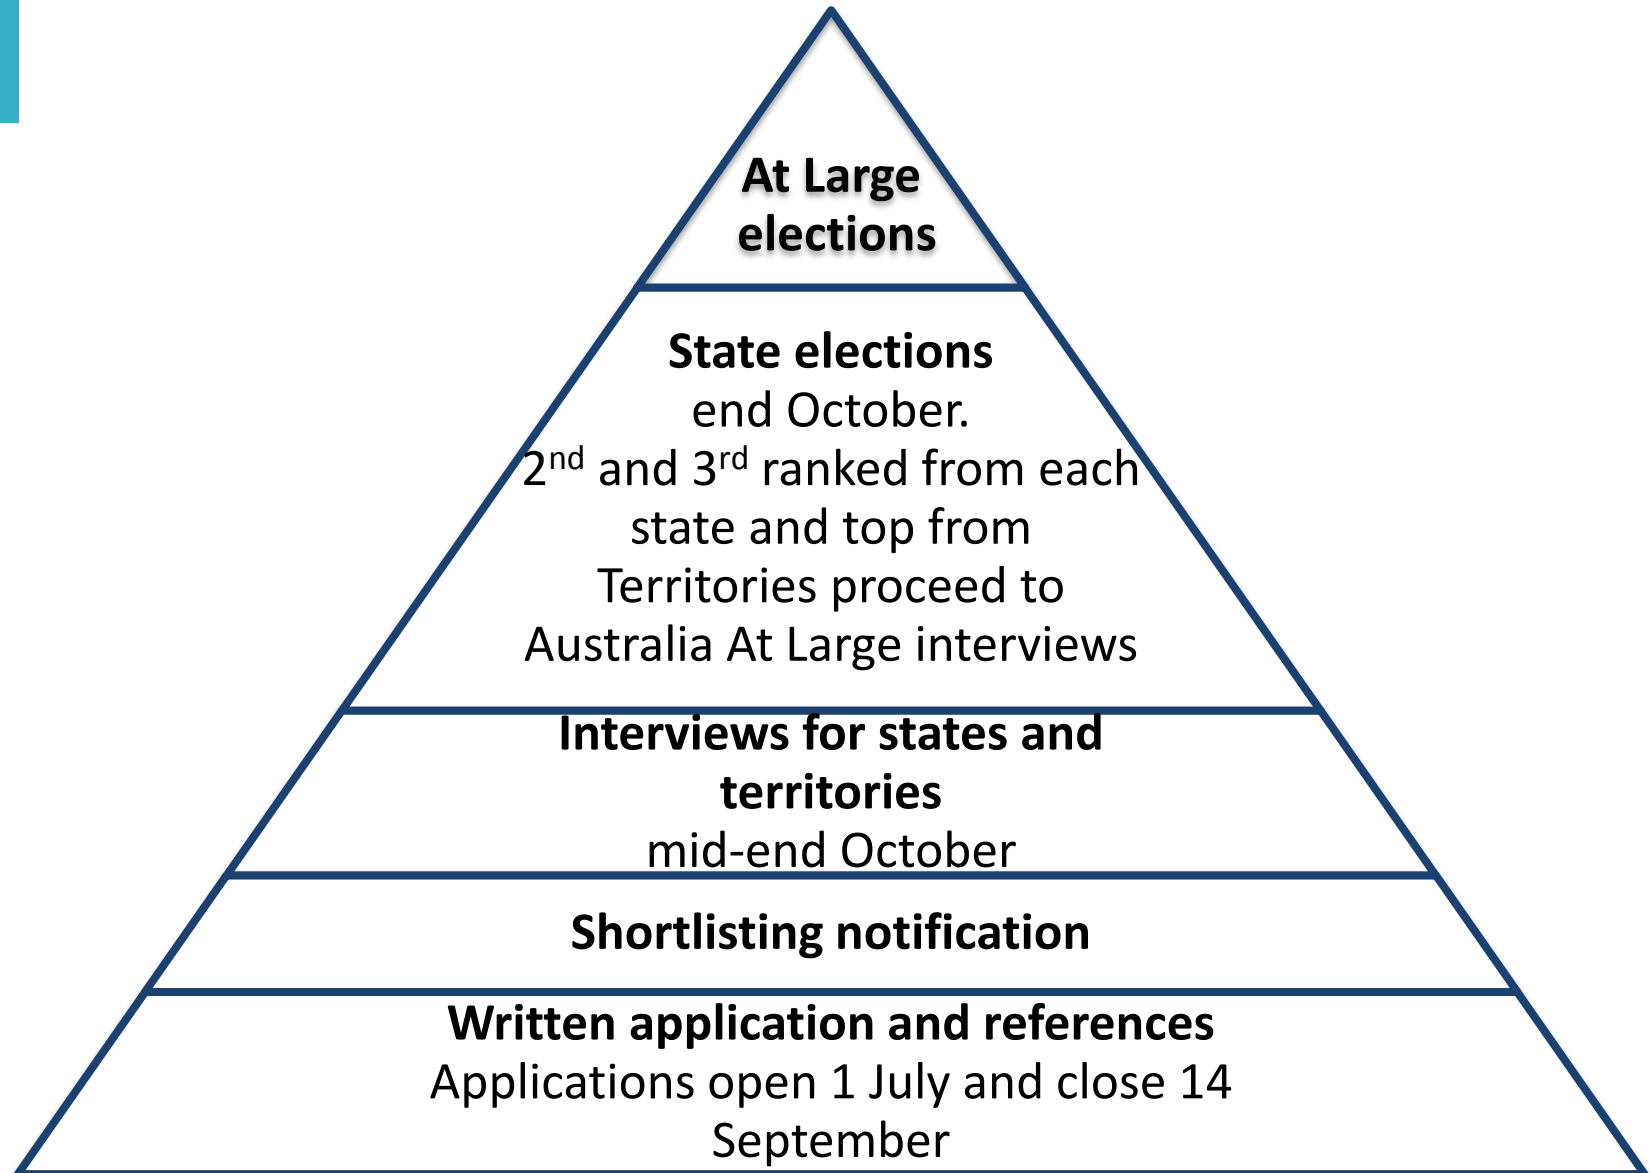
At Large elections

State elections
end October.
2$^{nd}$ and 3$^{rd}$ ranked from each state and top from Territories proceed to Australia At Large interviews

Interviews for states and territories
mid-end October

Shortlisting notification

Written application and references
Applications open 1 July and close 14 September